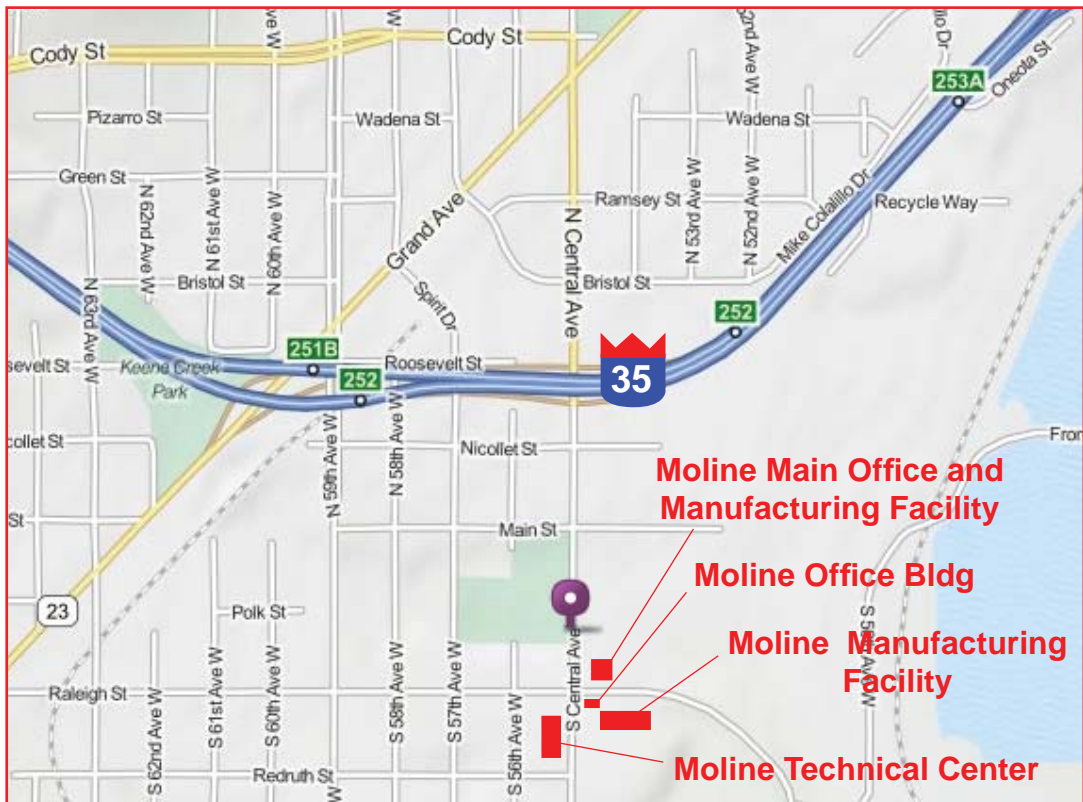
Cody St
Cody St
Pizarro St
Wadena St
Wadena St
253A
Oneota St
Green St
Ramsey St
Recycle Way
N 62nd Ave W
N 61st Ave W
N 60th Ave W
Grand Ave
N Central Ave
N 53rd Ave W
N 52nd Ave W
Mike Colalillo Dr
N 63rd Ave W
Bristol St
Bristol St
Spirit Dr
252
251B
Roosevelt St
Roosevelt St
252
35
Keene Creek Park
Nicollet St
Nicollet St
N 59th Ave W
N 58th Ave W
Main St
St
Moline Main Office and Manufacturing Facility
Moline Office Bldg
23
Polk St
Moline Manufacturing Facility
Raleigh St
S 62nd Ave W
S 61st Ave W
S 60th Ave W
S 58th Ave W
S 57th Ave W
S 56th Ave W
S Central Ave
S 54th Ave W
Redruth St
Moline Technical Center
Fron